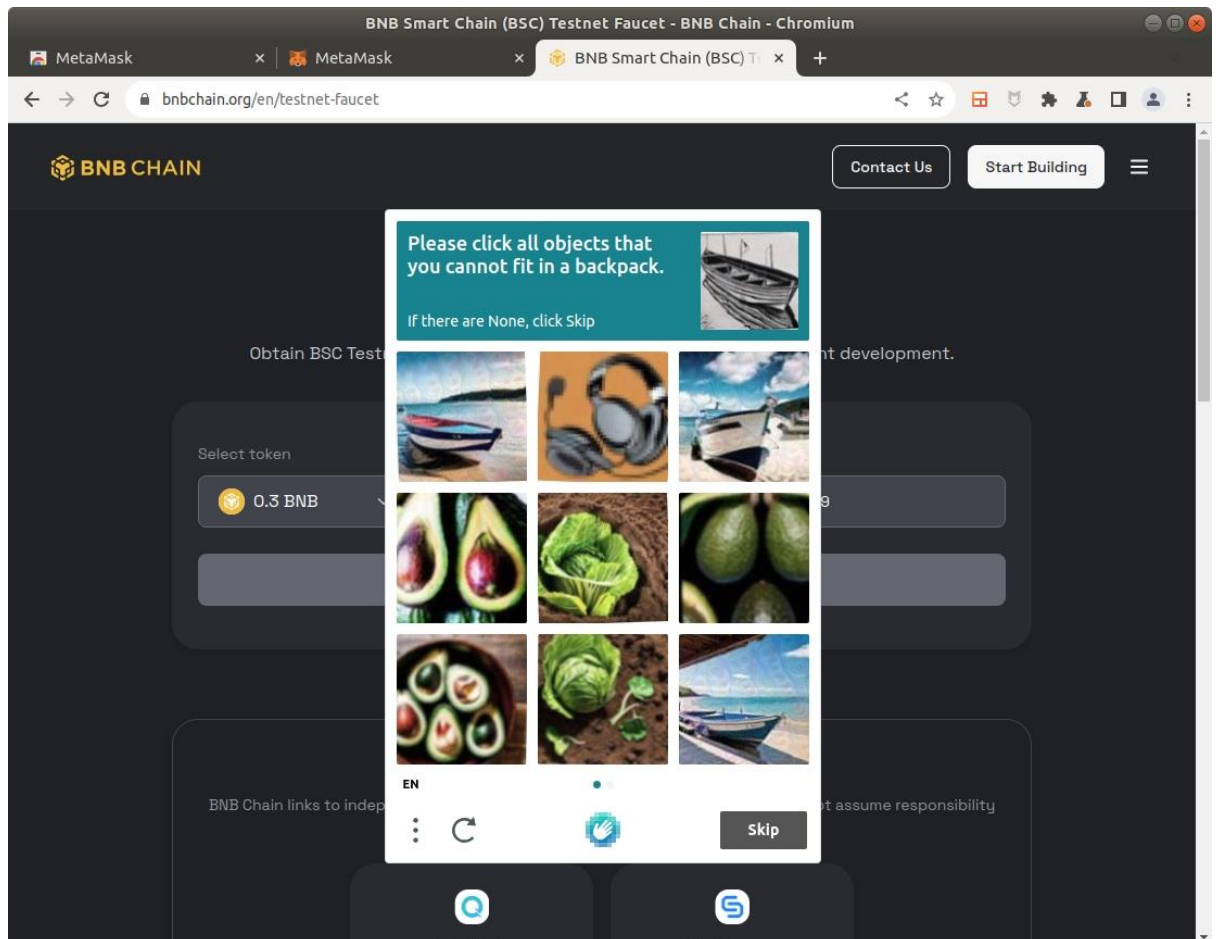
BNB Smart Chain (BSC) Testnet Faucet - BNB Chain - Chromium

MetaMask ×
MetaMask ×
BNB Smart Chain (BSC) T ×
+

bnbchain.org/en/testnet-faucet

BNB CHAIN

Contact Us

Start Building

Please click all objects that you cannot fit in a backpack.

If there are None, click Skip

Obtain BSC Test

nt development.

Select token

0.3 BNB

9

EN

Skip

BNB Chain links to indep

t assume responsibility